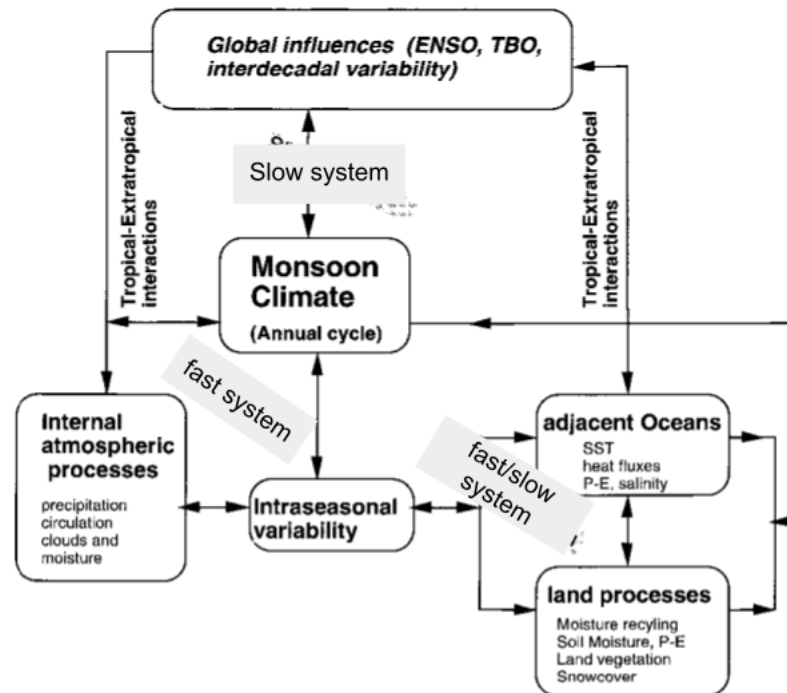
Global influences (ENSO, TBO, interdecadal variability)

Tropical-Extratropical interactions

Slow system

Tropical-Extratropical interactions

Monsoon Climate
(Annual cycle)

fast system

Internal atmospheric processes
precipitation
circulation
clouds and moisture

Intraseasonal variability

fast/slow system

adjacent Oceans
SST
heat fluxes
P-E, salinity

land processes
Moisture recyling
Soil Moisture, P-E
Land vegetation
Snowcover